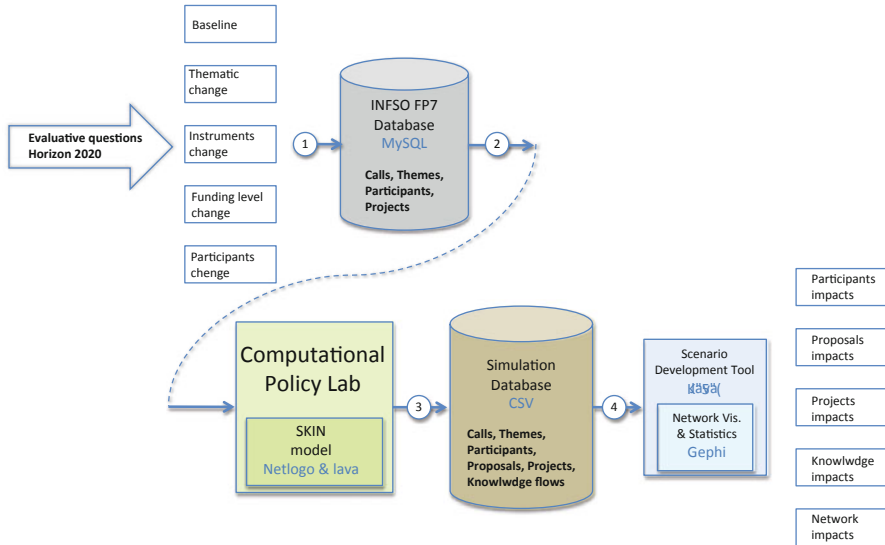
Baseline

Thematic change

Instruments change

Funding level change

Participants chenge

Evaluative questions Horizon 2020

1

INFSO FP7 Database
MySQL

Calls, Themes, Participants, Projects

2

Computational Policy Lab

SKIN model
Netlogo & Java

3

Simulation Database
CSV

Calls, Themes, Participants, Proposals, Projects, Knowlwdge flows

4

Scenario Development Tool
Java

Network Vis. & Statistics
Gephi

Participants impacts

Proposals impacts

Projects impacts

Knowlwdge impacts

Network impacts